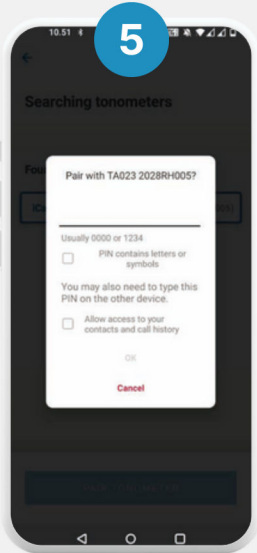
10.51

5

Searching tonometers

Fou

Pair with TA023 2028RH005?

Usually 0000 or 1234

PIN contains letters or symbols

You may also need to type this PIN on the other device.

Allow access to your contacts and call history

OK

Cancel